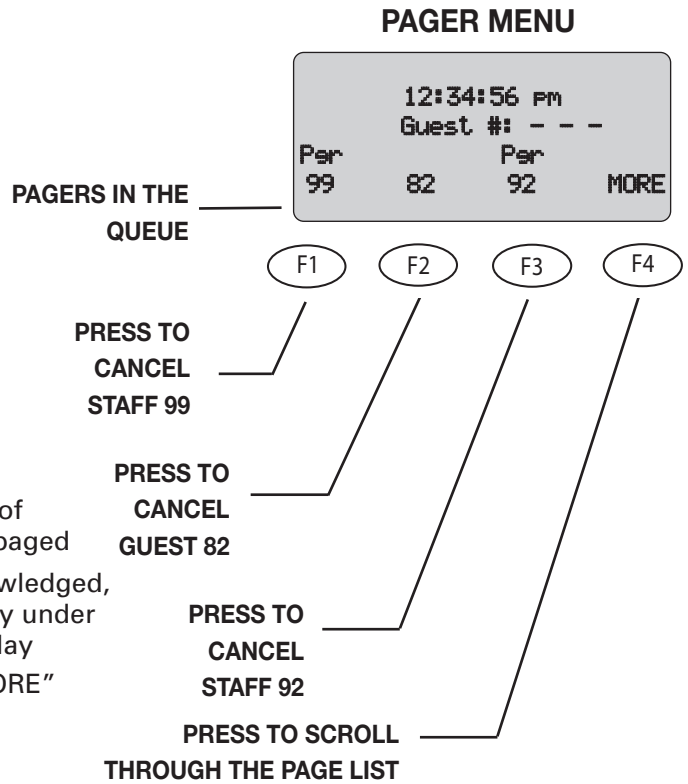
PAGER MENU

12:34:56 pm
Guest #: - - -
Pgr Pgr
99 82 92 MORE

PAGERS IN THE QUEUE

F1 F2 F3 F4

PRESS TO CANCEL STAFF 99

PRESS TO CANCEL GUEST 82

PRESS TO CANCEL STAFF 92

PRESS TO SCROLL THROUGH THE PAGE LIST

of
paged
wledged,
y under
lay
ORE"